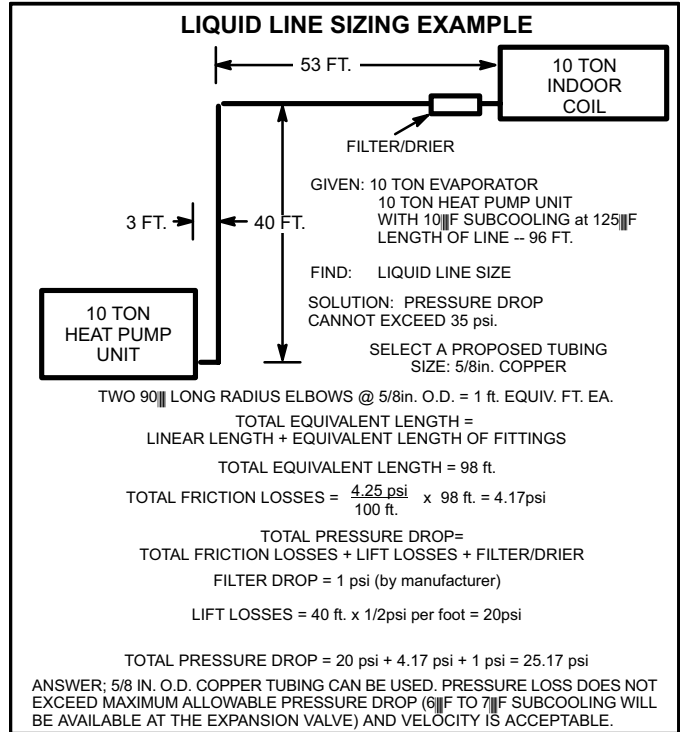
LIQUID LINE SIZING EXAMPLE

53 FT.

10 TON INDOOR COIL

FILTER/DRIER

GIVEN: 10 TON EVAPORATOR
10 TON HEAT PUMP UNIT
WITH 10‖F SUBCOOLING at 125‖F
LENGTH OF LINE -- 96 FT.

3 FT.

40 FT.

FIND: LIQUID LINE SIZE

10 TON HEAT PUMP UNIT

SOLUTION: PRESSURE DROP CANNOT EXCEED 35 psi.

SELECT A PROPOSED TUBING SIZE: 5/8in. COPPER

TWO 90‖ LONG RADIUS ELBOWS @ 5/8in. O.D. = 1 ft. EQUIV. FT. EA.

TOTAL EQUIVALENT LENGTH =
LINEAR LENGTH + EQUIVALENT LENGTH OF FITTINGS

TOTAL EQUIVALENT LENGTH = 98 ft.

TOTAL FRICTION LOSSES = $\frac{4.25 \text{ psi}}{100 \text{ ft.}}$ x 98 ft. = 4.17psi

TOTAL PRESSURE DROP=
TOTAL FRICTION LOSSES + LIFT LOSSES + FILTER/DRIER

FILTER DROP = 1 psi (by manufacturer)

LIFT LOSSES = 40 ft. x 1/2psi per foot = 20psi

TOTAL PRESSURE DROP = 20 psi + 4.17 psi + 1 psi = 25.17 psi

ANSWER; 5/8 IN. O.D. COPPER TUBING CAN BE USED. PRESSURE LOSS DOES NOT EXCEED MAXIMUM ALLOWABLE PRESSURE DROP (6‖F TO 7‖F SUBCOOLING WILL BE AVAILABLE AT THE EXPANSION VALVE) AND VELOCITY IS ACCEPTABLE.